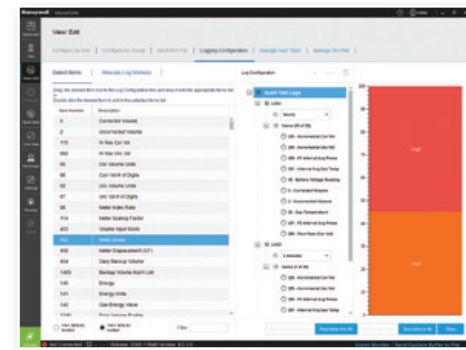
Honeywell

View Edit

Configure by Item | Configure by Group | Selection File | Logging Configuration | Manage User Items | Manage Shortlist

Select Items | Allocate Log Memory

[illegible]

| Item Number | Description |
|---|---|
| 0 | Corrected Volume |
| 2 | Uncorrected Volume |
| 113 | Hi Res Cor Vol |
| 892 | Hi Res Unc Vol |
| 90 | Cor Volume Units |
| 96 | Corr Vol # of Digits |
| 92 | Unc Volume Units |
| 97 | Unc Vol # of Digits |
| 98 | Meter Index Rate |
| 114 | Meter Scaling Factor |
| 423 | Volume Input Mode |
| 432 | Meter Model |
| 439 | Meter Displacement (CF) |
| 419 | Daily Backup Volume |
| 1403 | Backup Volume Alarm Lim |
| 140 | Energy |
| 141 | Energy Units |
| 142 | Gas Energy Value |
| 143 | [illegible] |

View Default Number | View Item Number | Filter

Log Configuration

Audit Trail Logs
Log1
Hourly
Items (9 of 25)
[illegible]
Log2
5 minutes
Items (4 of 25)
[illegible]

Log1
Log2

Not Connected | Version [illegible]